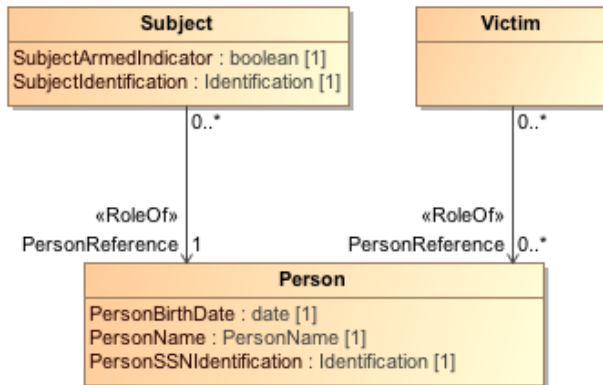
Subject
SubjectArmedIndicator : boolean [1]
SubjectIdentification : Identification [1]

Victim

0..*

0..*

«RoleOf»
PersonReference 1

«RoleOf»
PersonReference 0..*

Person
PersonBirthDate : date [1]
PersonName : PersonName [1]
PersonSSNIdentification : Identification [1]